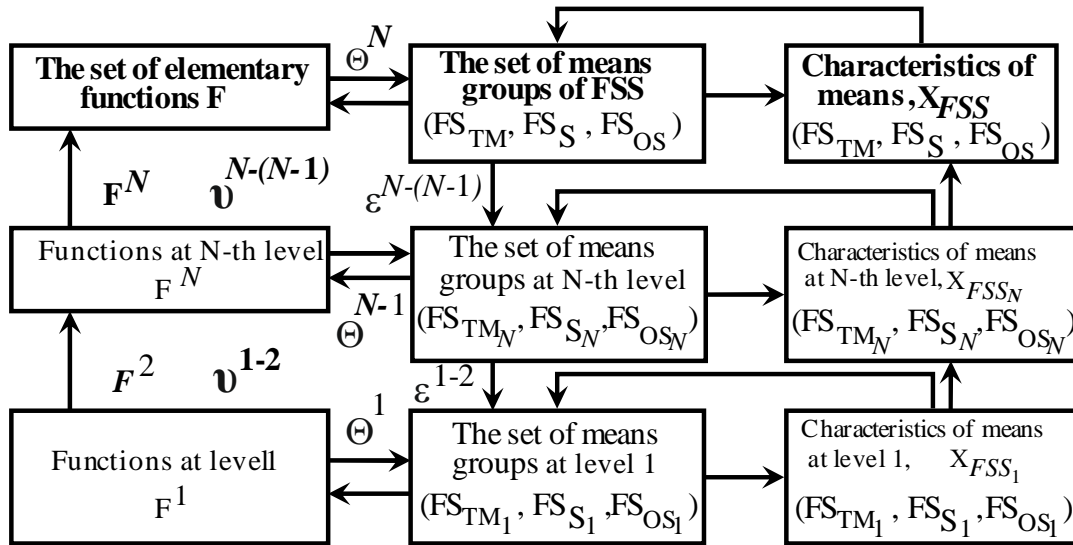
The set of elementary functions F

$\Theta^{N}$

The set of means groups of FSS ($FS_{TM}$, $FS_{S}$, $FS_{OS}$)

Characteristics of means, $X_{FSS}$ ($FS_{TM}$, $FS_{S}$, $FS_{OS}$)

$F^{N}$

$\upsilon^{N-(N-1)}$

$\varepsilon^{N-(N-1)}$

Functions at N-th level $F^{N}$

The set of means groups at N-th level ($FS_{TM_N}$, $FS_{S_N}$, $FS_{OS_N}$)

Characteristics of means at N-th level, $X_{FSS_N}$ ($FS_{TM_N}$, $FS_{S_N}$, $FS_{OS_N}$)

$\Theta^{N-1}$

$F^{2}$

$\upsilon^{1-2}$

$\varepsilon^{1-2}$

$\Theta^{1}$

Functions at levell $F^{1}$

The set of means groups at level 1 ($FS_{TM_1}$, $FS_{S_1}$, $FS_{OS_1}$)

Characteristics of means at level 1, $X_{FSS_1}$ ($FS_{TM_1}$, $FS_{S_1}$, $FS_{OS_1}$)